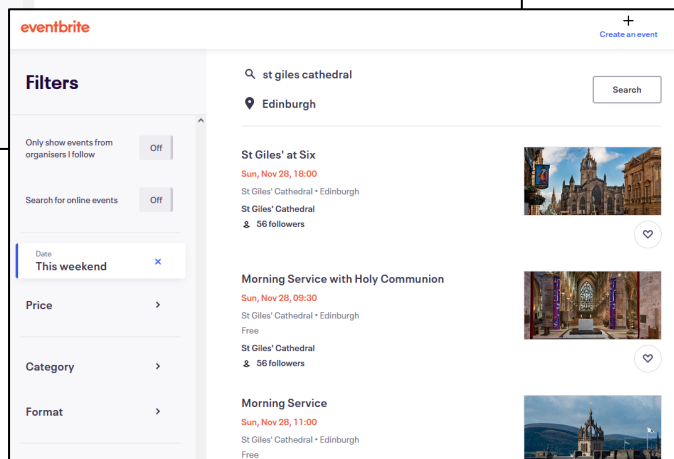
eventbrite

+
Create an event

Filters

Only show events from organisers I follow
Off

Search for online events
Off

Date
This weekend
×

Price

Category

Format

st giles cathedral

Edinburgh

Search

St Giles' at Six
Sun, Nov 28, 18:00
St Giles' Cathedral • Edinburgh
St Giles' Cathedral
56 followers

Morning Service with Holy Communion
Sun, Nov 28, 09:30
St Giles' Cathedral • Edinburgh
Free
St Giles' Cathedral
56 followers

Morning Service
Sun, Nov 28, 11:00
St Giles' Cathedral • Edinburgh
Free